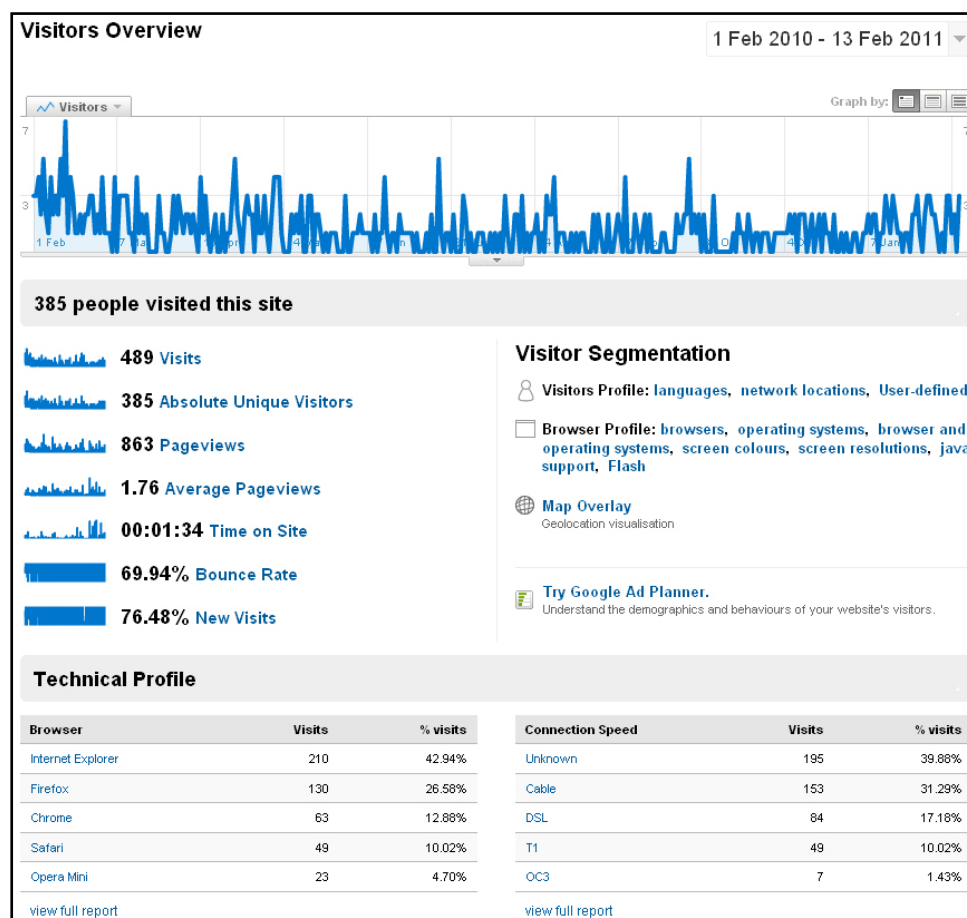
Visitors Overview

1 Feb 2010 - 13 Feb 2011

Visitors

Graph by:

7

3

1 Feb

385 people visited this site

489 Visits

385 Absolute Unique Visitors

863 Pageviews

1.76 Average Pageviews

00:01:34 Time on Site

69.94% Bounce Rate

76.48% New Visits

Visitor Segmentation

Visitors Profile: languages, network locations, User-defined

Browser Profile: browsers, operating systems, browser and operating systems, screen colours, screen resolutions, java support, Flash

Map Overlay
Geolocation visualisation

Try Google Ad Planner.
Understand the demographics and behaviours of your website's visitors.

Technical Profile

| Browser | Visits | % visits |
|---|---|---|
| Internet Explorer | 210 | 42.94% |
| Firefox | 130 | 26.58% |
| Chrome | 63 | 12.88% |
| Safari | 49 | 10.02% |
| Opera Mini | 23 | 4.70% |

view full report

| Connection Speed | Visits | % visits |
|---|---|---|
| Unknown | 195 | 39.88% |
| Cable | 153 | 31.29% |
| DSL | 84 | 17.18% |
| T1 | 49 | 10.02% |
| OC3 | 7 | 1.43% |

view full report